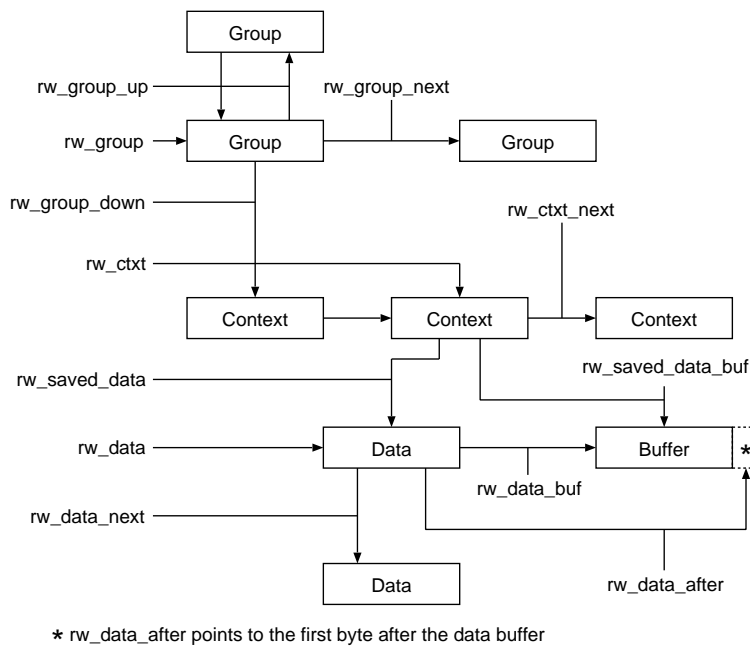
Group

rw_group_up

rw_group_next

rw_group

Group

Group

rw_group_down

rw_ctxt_next

rw_ctxt

Context

Context

Context

rw_saved_data

rw_saved_data_buf

rw_data

Data

Buffer

*

rw_data_buf

rw_data_next

Data

rw_data_after

* rw_data_after points to the first byte after the data buffer